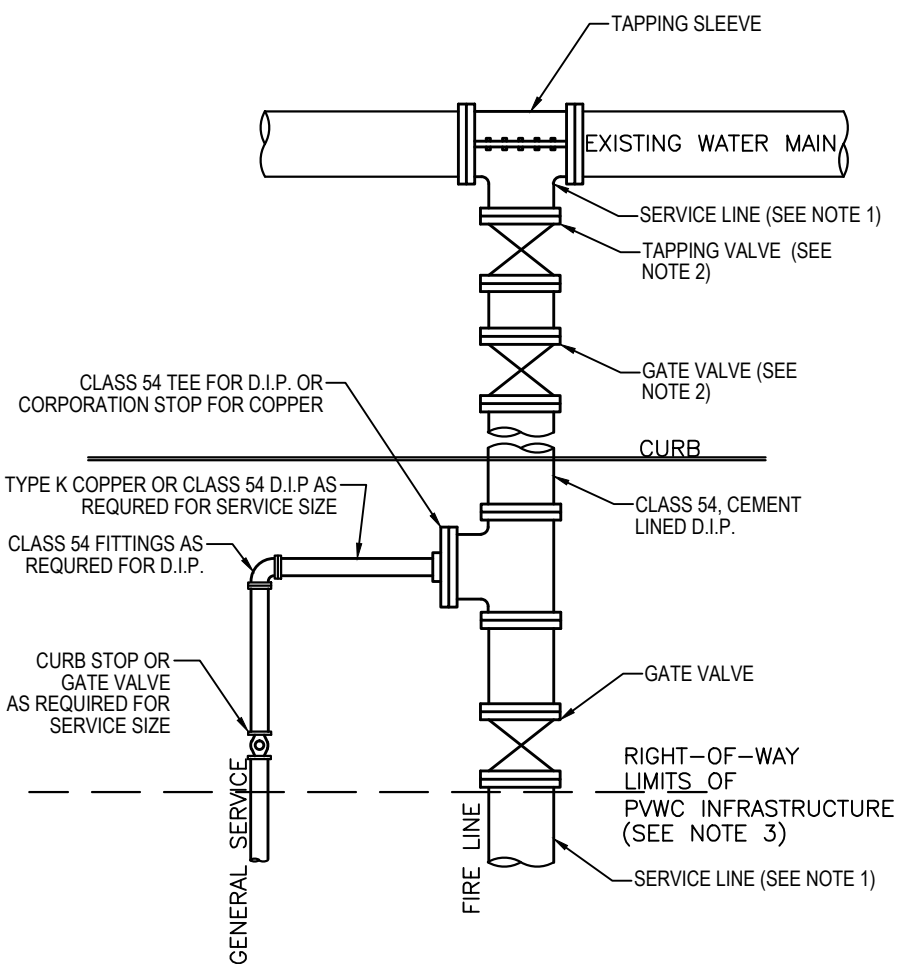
TAPPING SLEEVE

EXISTING WATER MAIN

SERVICE LINE (SEE NOTE 1)

TAPPING VALVE (SEE NOTE 2)

CLASS 54 TEE FOR D.I.P. OR CORPORATION STOP FOR COPPER

GATE VALVE (SEE NOTE 2)

CURB

TYPE K COPPER OR CLASS 54 D.I.P AS REQURED FOR SERVICE SIZE

CLASS 54, CEMENT LINED D.I.P.

CLASS 54 FITTINGS AS REQURED FOR D.I.P.

CURB STOP OR GATE VALVE AS REQUIRED FOR SERVICE SIZE

GATE VALVE

RIGHT—OF—WAY LIMITS OF PVWC INFRASTRUCTURE (SEE NOTE 3)

GENERAL SERVICE

FIRE LINE

SERVICE LINE (SEE NOTE 1)